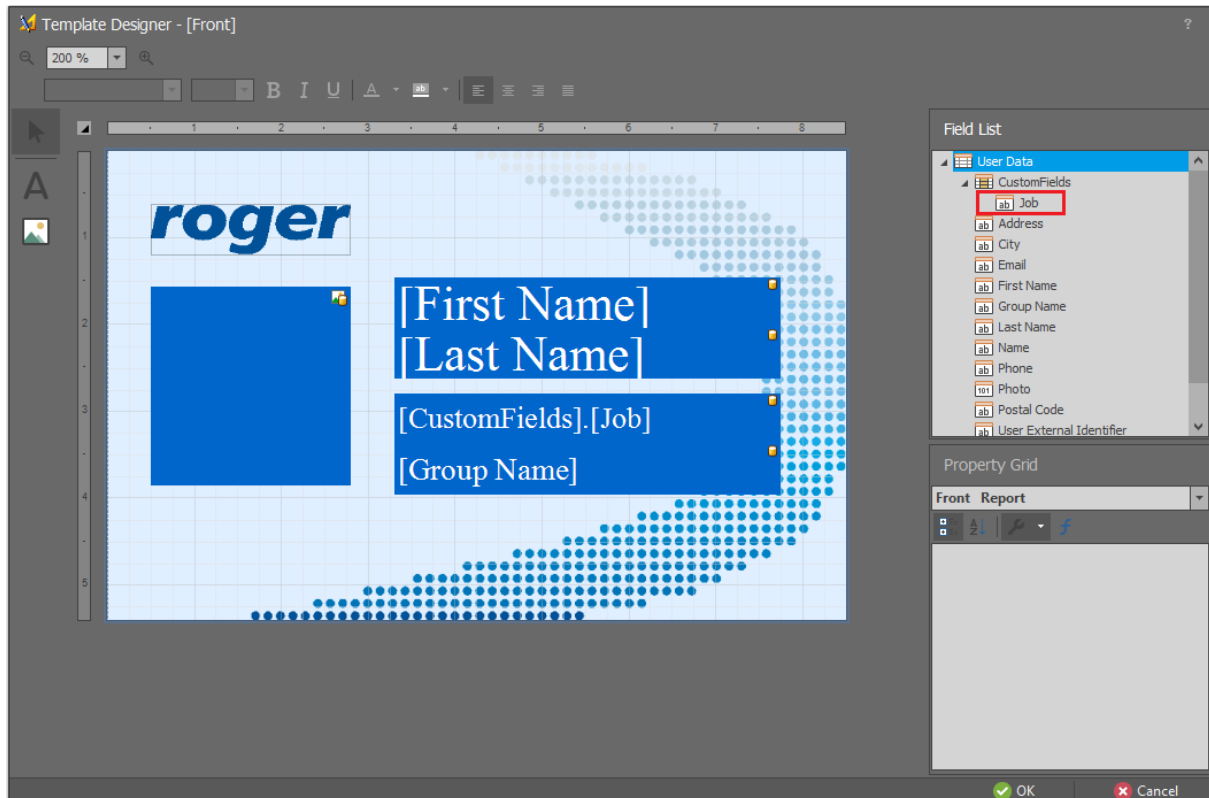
Template Designer - [Front]

?

200 %

B I U A ab

1 2 3 4 5 6 7 8

1 2 3 4 5

roger

[First Name]
[Last Name]

[CustomFields].[Job]

[Group Name]

Field List

User Data
CustomFields
ab Job
ab Address
ab City
ab Email
ab First Name
ab Group Name
ab Last Name
ab Name
ab Phone
101 Photo
ab Postal Code
ab User External Identifier

Property Grid

Front Report

OK
Cancel